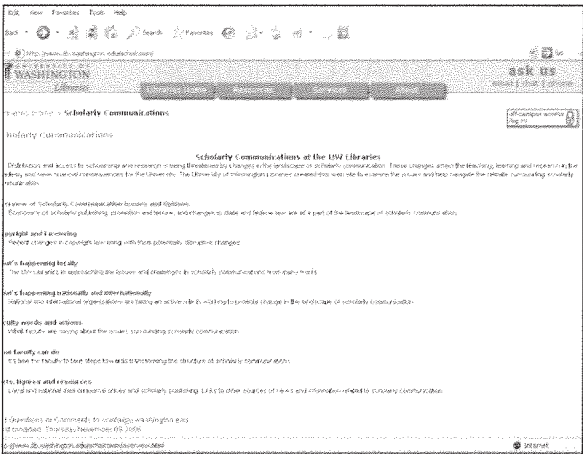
Edit View Favorites Tools Help

Back Search Favorites

http://www.lib.washington.edu/scholcomm/

Go

WASHINGTON Libraries

ask us

Libraries Home Resources Services About

Libraries Home > Scholarly Communications

Scholarly Communications

Scholarly Communications at the UW Libraries

Distribution and access to scholarship and research is being threatened by changes in the landscape of scholarly communication. These changes affect the teaching, learning and research in the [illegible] and have financial consequences for the University. The University of Washington Libraries created this web site to examine the issues and help navigate the terrain surrounding scholarly communication.

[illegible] of Scholarly Communication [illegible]
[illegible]

Copyright and licensing
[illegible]

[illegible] happening locally
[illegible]

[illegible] happening nationally and internationally
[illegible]

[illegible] words and actions
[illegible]

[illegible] faculty can do
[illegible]

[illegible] and resources
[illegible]

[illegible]
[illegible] Thursday, November 09, 2006

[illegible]

Internet